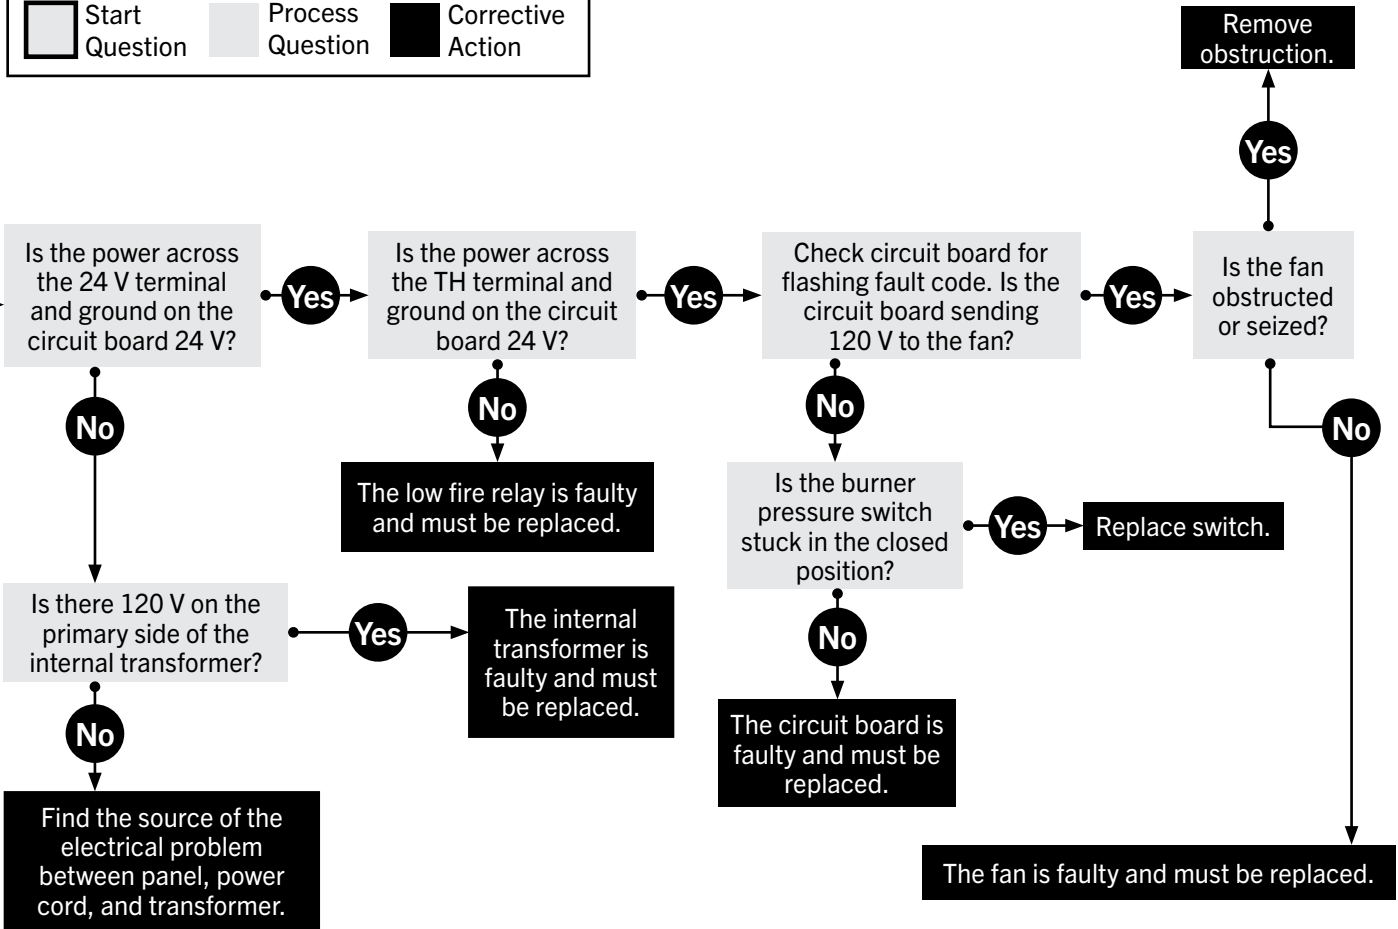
Start Question

Process Question

Corrective Action

Remove obstruction.

Yes

Is the power across the 24 V terminal and ground on the circuit board 24 V?

Yes

Is the power across the TH terminal and ground on the circuit board 24 V?

Yes

Check circuit board for flashing fault code. Is the circuit board sending 120 V to the fan?

Yes

Is the fan obstructed or seized?

No

No

No

No

The low fire relay is faulty and must be replaced.

Is the burner pressure switch stuck in the closed position?

Yes

Replace switch.

Is there 120 V on the primary side of the internal transformer?

Yes

The internal transformer is faulty and must be replaced.

No

No

The circuit board is faulty and must be replaced.

Find the source of the electrical problem between panel, power cord, and transformer.

The fan is faulty and must be replaced.